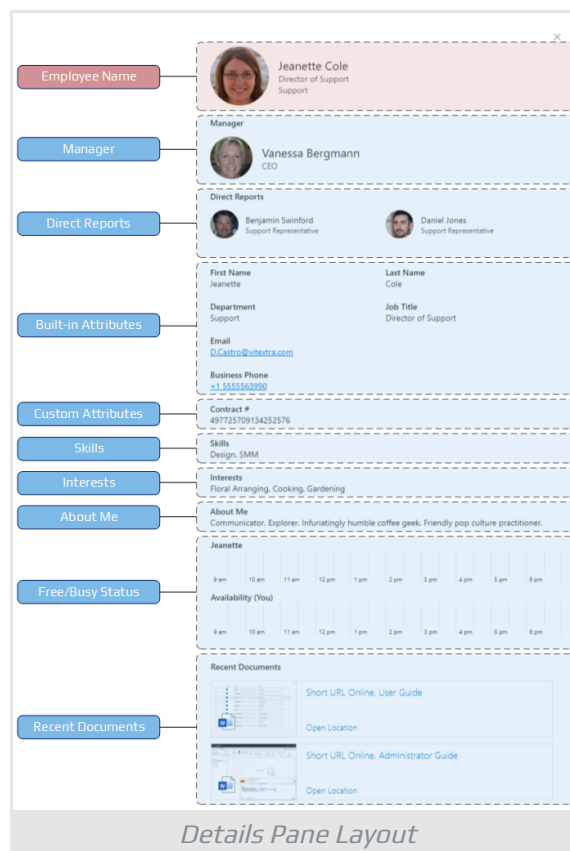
Employee Name

Jeanette Cole
Director of Support
Support

Manager

Manager
Vanessa Bergmann
CEO

Direct Reports

Direct Reports
Benjamin Swinford
Support Representative
Daniel Jones
Support Representative

Built-in Attributes

First Name
Jeanette
Last Name
Cole
Department
Support
Job Title
Director of Support
Email
D.Castro@vitextra.com
Business Phone
+1 5555563990

Custom Attributes

Contract #
497725709134252576

Skills

Skills
Design, SMM

Interests

Interests
Floral Arranging, Cooking, Gardening

About Me

About Me
Communicator. Explorer. Infuriatingly humble coffee geek. Friendly pop culture practitioner.

Free/Busy Status

Jeanette
9 am 10 am 11 am 12 pm 1 pm 2 pm 3 pm 4 pm 5 pm 6 pm
Availability (You)
9 am 10 am 11 am 12 pm 1 pm 2 pm 3 pm 4 pm 5 pm 6 pm

Recent Documents

Recent Documents
Short URL Online. User Guide
Open Location
Short URL Online. Administrator Guide
Open Location

Details Pane Layout